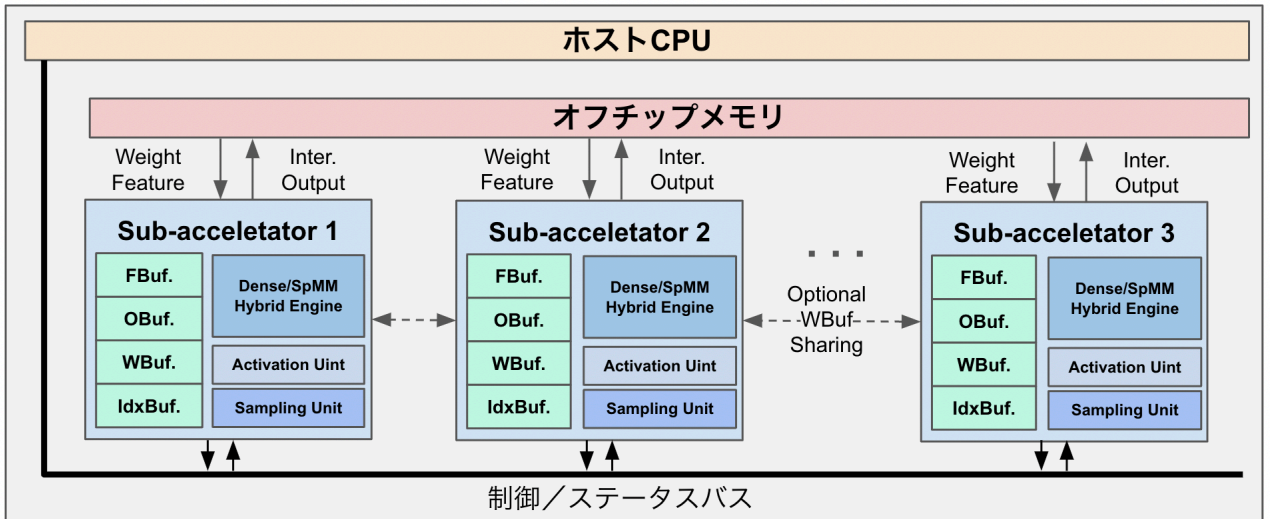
ホストCPU

オフチップメモリ

Weight Feature

Inter. Output

Sub-acceletator 1

FBuf.

OBuf.

WBuf.

IdxBuf.

Dense/SpMM Hybrid Engine

Activation Uint

Sampling Unit

Weight Feature

Inter. Output

Sub-acceletator 2

FBuf.

OBuf.

WBuf.

IdxBuf.

Dense/SpMM Hybrid Engine

Activation Uint

Sampling Unit

. . .

Optional WBuf Sharing

Weight Feature

Inter. Output

Sub-acceletator 3

FBuf.

OBuf.

WBuf.

IdxBuf.

Dense/SpMM Hybrid Engine

Activation Uint

Sampling Unit

制御／ステータスバス